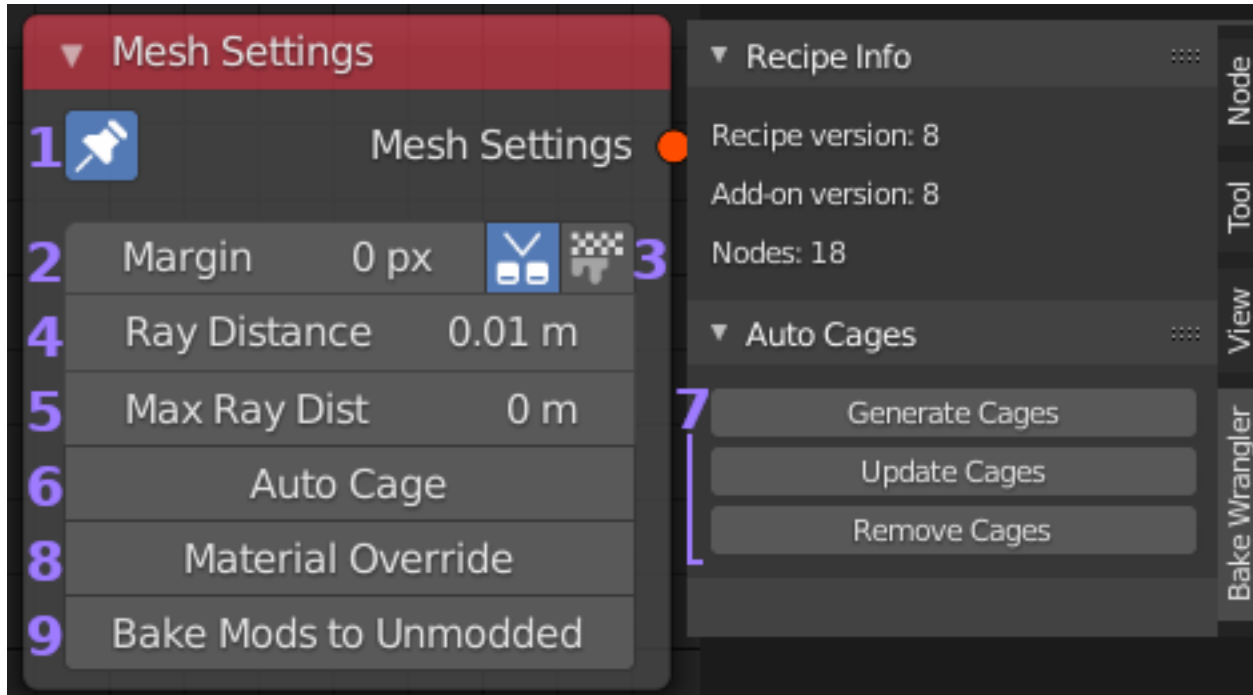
Mesh Settings

1 Mesh Settings

2 Margin 0 px 3

4 Ray Distance 0.01 m

5 Max Ray Dist 0 m

6 Auto Cage

8 Material Override

9 Bake Mods to Unmodded

Recipe Info

Recipe version: 8

Add-on version: 8

Nodes: 18

Auto Cages

7 Generate Cages

Update Cages

Remove Cages

Node

Tool

View

Bake Wrangler